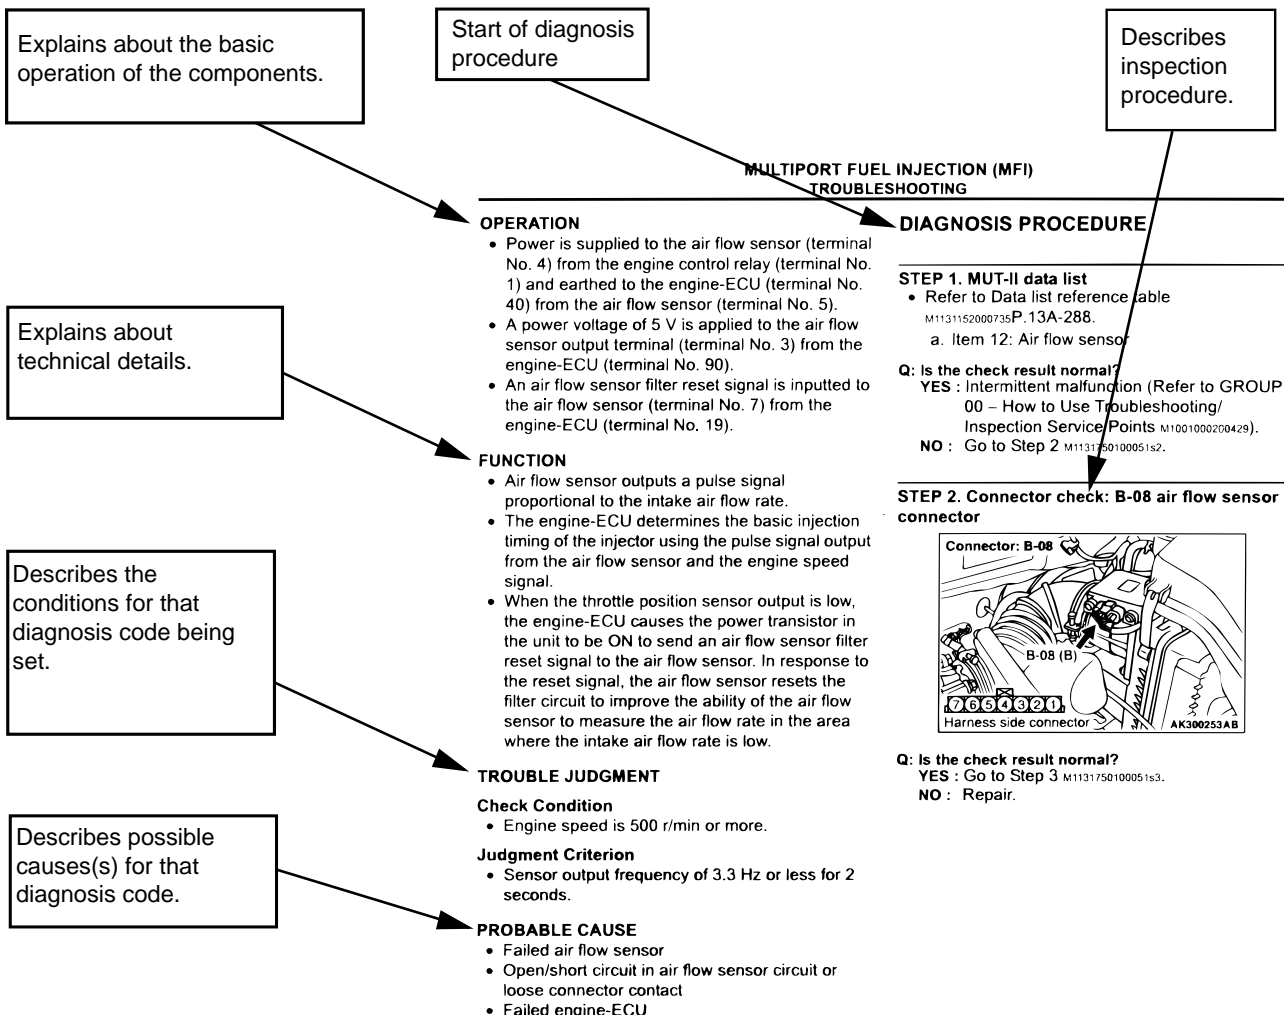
Explains about the basic operation of the components.

Start of diagnosis procedure

Describes inspection procedure.

MULTIPORT FUEL INJECTION (MFI)
TROUBLESHOOTING

Explains about technical details.

Describes the conditions for that diagnosis code being set.

Describes possible causes(s) for that diagnosis code.

OPERATION
• Power is supplied to the air flow sensor (terminal No. 4) from the engine control relay (terminal No. 1) and earthed to the engine-ECU (terminal No. 40) from the air flow sensor (terminal No. 5).
• A power voltage of 5 V is applied to the air flow sensor output terminal (terminal No. 3) from the engine-ECU (terminal No. 90).
• An air flow sensor filter reset signal is inputted to the air flow sensor (terminal No. 7) from the engine-ECU (terminal No. 19).

FUNCTION
• Air flow sensor outputs a pulse signal proportional to the intake air flow rate.
• The engine-ECU determines the basic injection timing of the injector using the pulse signal output from the air flow sensor and the engine speed signal.
• When the throttle position sensor output is low, the engine-ECU causes the power transistor in the unit to be ON to send an air flow sensor filter reset signal to the air flow sensor. In response to the reset signal, the air flow sensor resets the filter circuit to improve the ability of the air flow sensor to measure the air flow rate in the area where the intake air flow rate is low.

TROUBLE JUDGMENT

Check Condition
• Engine speed is 500 r/min or more.

Judgment Criterion
• Sensor output frequency of 3.3 Hz or less for 2 seconds.

PROBABLE CAUSE
• Failed air flow sensor
• Open/short circuit in air flow sensor circuit or loose connector contact
• Failed engine-ECU

DIAGNOSIS PROCEDURE

STEP 1. MUT-II data list
• Refer to Data list reference table M1131152000735P.13A-288.
a. Item 12: Air flow sensor

Q: Is the check result normal?
YES : Intermittent malfunction (Refer to GROUP 00 – How to Use Troubleshooting/ Inspection Service Points M1001000200429).
NO : Go to Step 2 M1131750100051s2.

STEP 2. Connector check: B-08 air flow sensor connector

Connector: B-08
B-08 (B)
7 6 5 4 3 2 1
Harness side connector
AK300253AB

Q: Is the check result normal?
YES : Go to Step 3 M1131750100051s3.
NO : Repair.